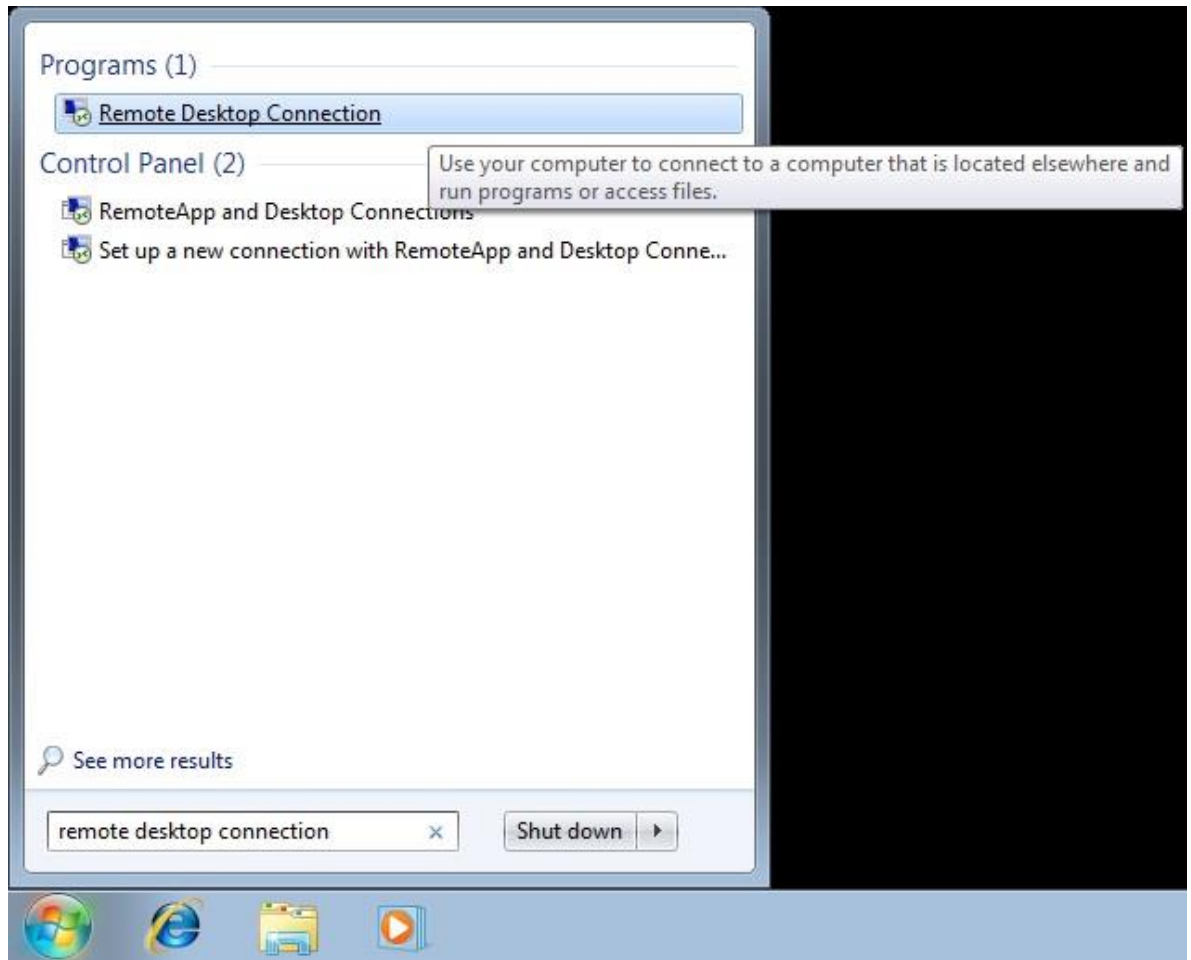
Programs (1)

Remote Desktop Connection

Control Panel (2)

Use your computer to connect to a computer that is located elsewhere and run programs or access files.

RemoteApp and Desktop Connections

Set up a new connection with RemoteApp and Desktop Conne...

See more results

remote desktop connection ×

Shut down ▸